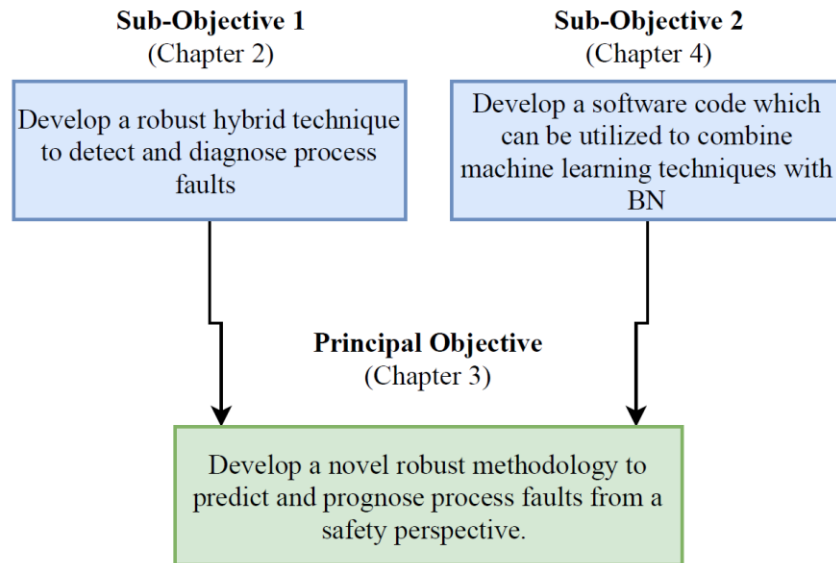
**Sub-Objective 1**
(Chapter 2)

Develop a robust hybrid technique to detect and diagnose process faults

**Sub-Objective 2**
(Chapter 4)

Develop a software code which can be utilized to combine machine learning techniques with BN

**Principal Objective**
(Chapter 3)

Develop a novel robust methodology to predict and prognose process faults from a safety perspective.